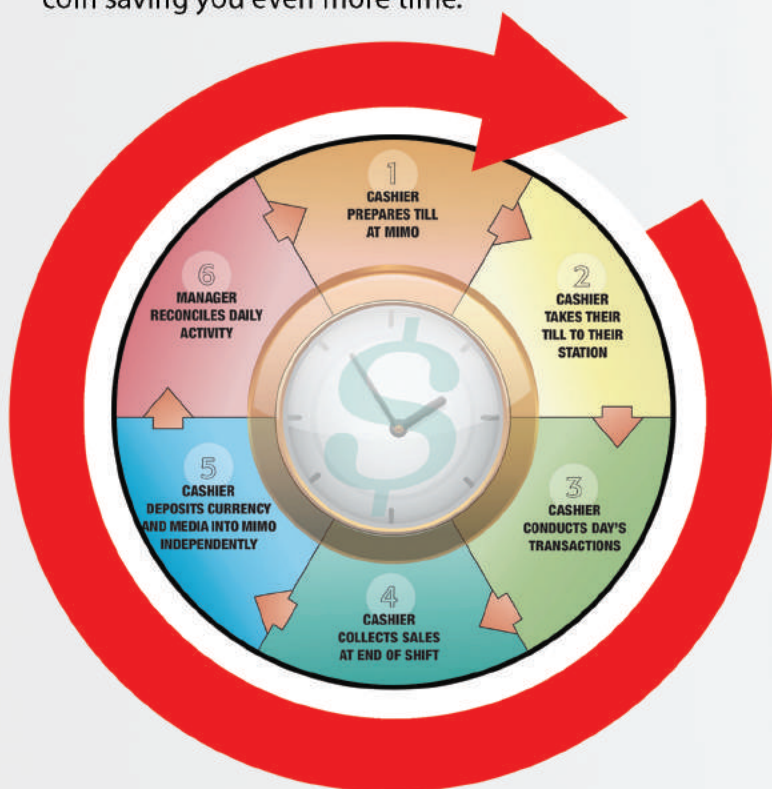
coin saving you even more time.

1
CASHIER PREPARES TILL AT MIMO

2
CASHIER TAKES THEIR TILL TO THEIR STATION

3
CASHIER CONDUCTS DAY'S TRANSACTIONS

4
CASHIER COLLECTS SALES AT END OF SHIFT

5
CASHIER DEPOSITS CURRENCY AND MEDIA INTO MIMO INDEPENDENTLY

6
MANAGER RECONCILES DAILY ACTIVITY

$